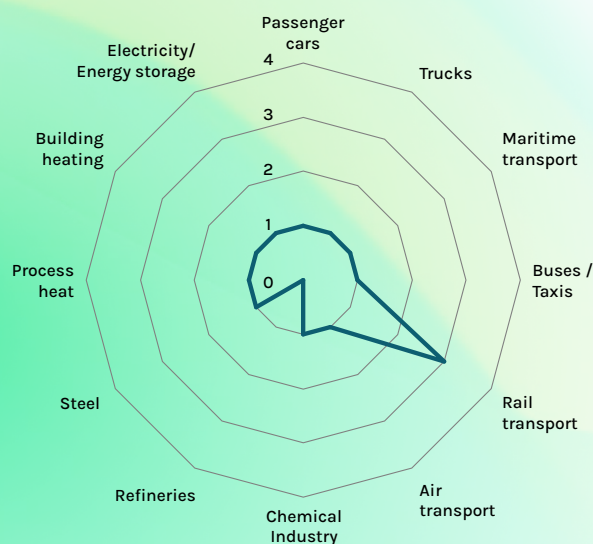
Passenger cars

Trucks

Maritime transport

Buses / Taxis

Rail transport

Air transport

Chemical Industry

Refineries

Steel

Process heat

Building heating

Electricity/ Energy storage

4

3

2

1

0